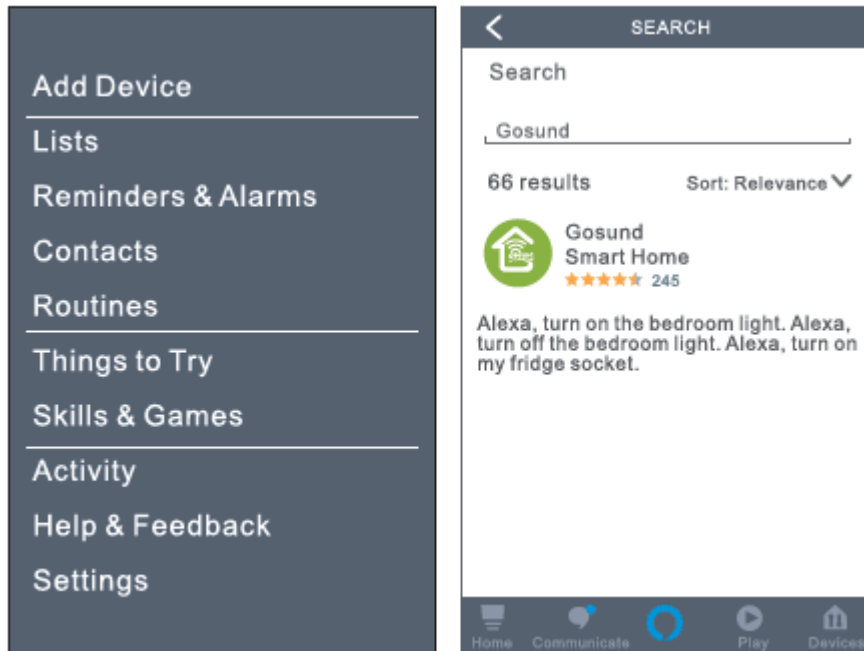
Add Device

Lists

Reminders & Alarms

Contacts

Routines

Things to Try

Skills & Games

Activity

Help & Feedback

Settings

SEARCH

Search

Gosund

66 results

Sort: Relevance

Gosund
Smart Home
245

Alexa, turn on the bedroom light. Alexa, turn off the bedroom light. Alexa, turn on my fridge socket.

Home Communicate Play Devices